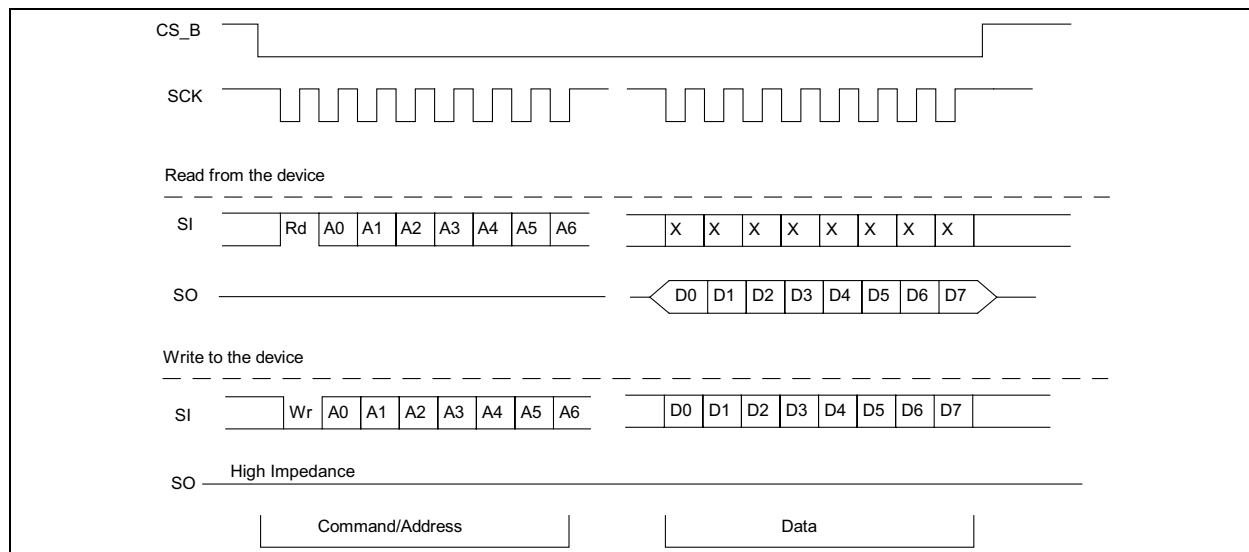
CS_B

SCK

Read from the device

SI Rd A0 A1 A2 A3 A4 A5 A6 X X X X X X X X

SO D0 D1 D2 D3 D4 D5 D6 D7

Write to the device

SI Wr A0 A1 A2 A3 A4 A5 A6 D0 D1 D2 D3 D4 D5 D6 D7

SO High Impedance

Command/Address

Data